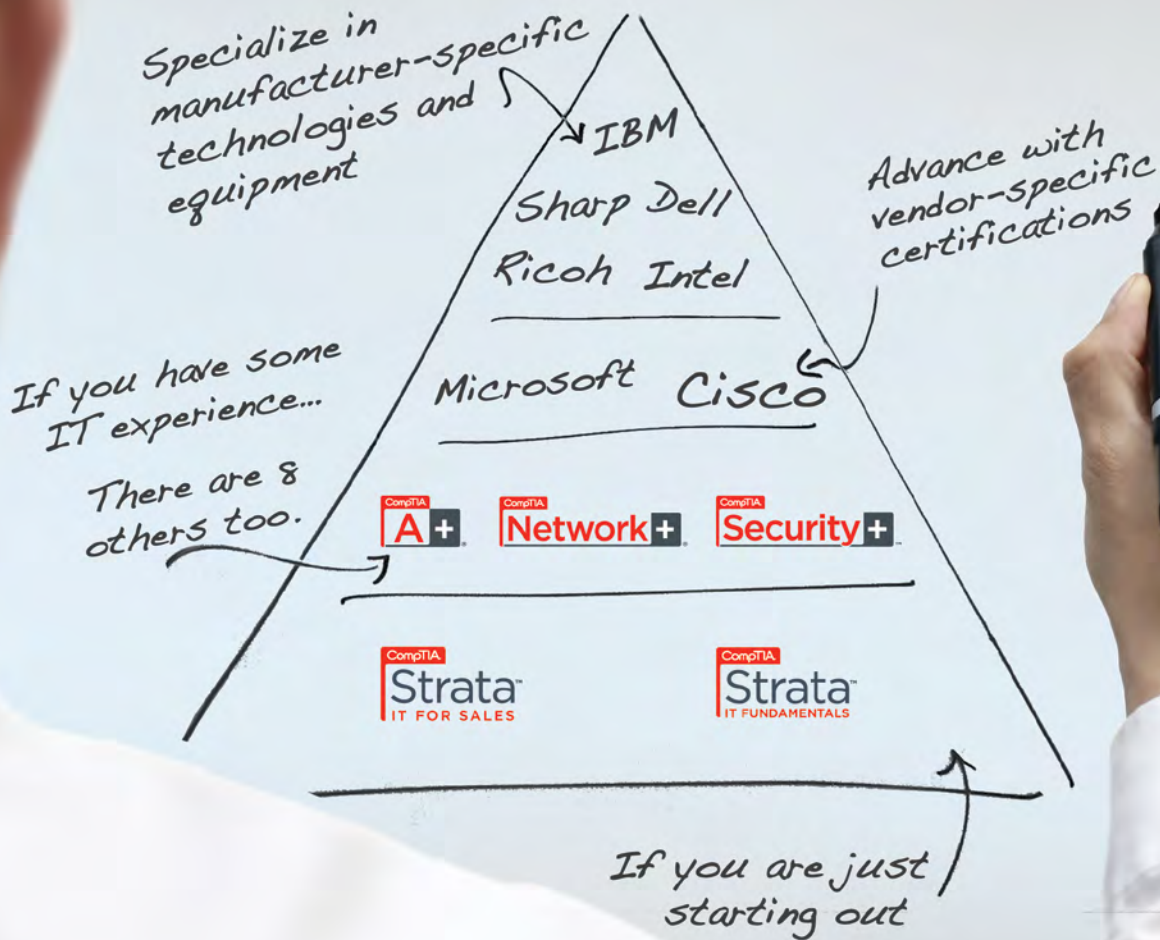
Specialize in manufacturer-specific technologies and equipment

IBM

Sharp Dell

Ricoh Intel

Advance with vendor-specific certifications

If you have some IT experience...

Microsoft Cisco

There are 8 others too.

CompTIA A+

CompTIA Network+

CompTIA Security+

CompTIA Strata IT FOR SALES

CompTIA Strata IT FUNDAMENTALS

If you are just starting out